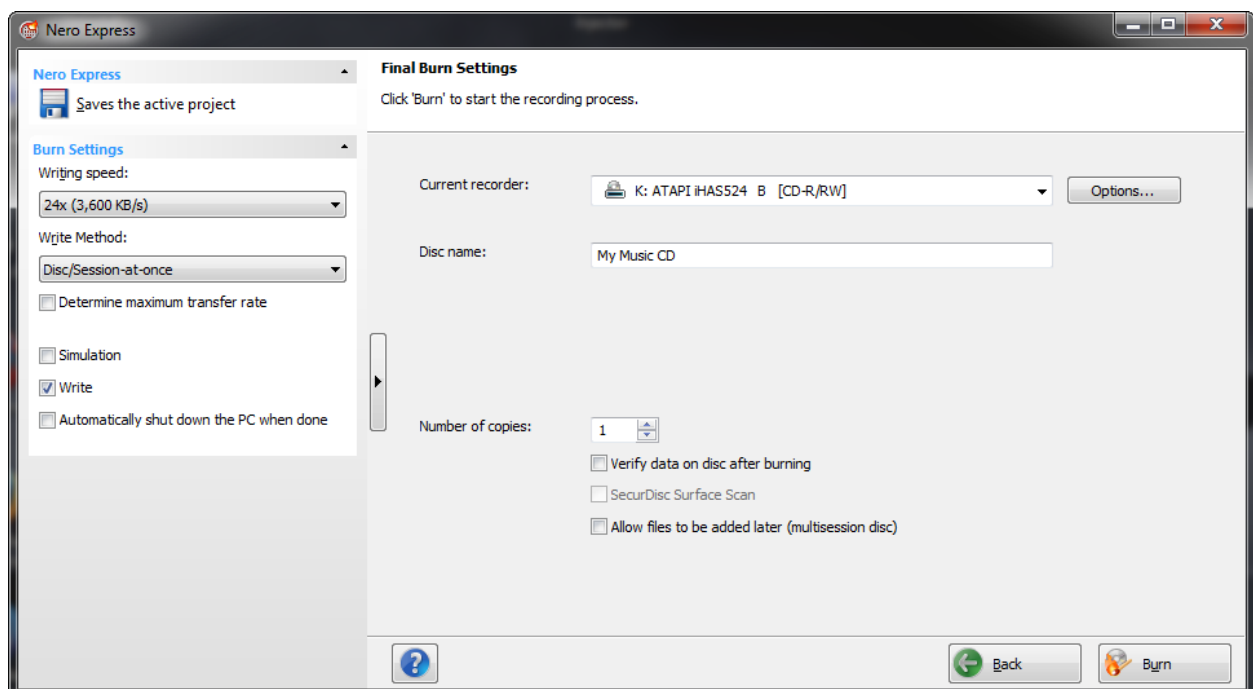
Nero Express

Nero Express

Saves the active project

Burn Settings

Writing speed:

24x (3,600 KB/s)

Write Method:

Disc/Session-at-once

Determine maximum transfer rate

Simulation

Write

Automatically shut down the PC when done

Final Burn Settings

Click 'Burn' to start the recording process.

Current recorder:

K: ATAPI iHAS524 B [CD-R/RW]

Options...

Disc name:

My Music CD

Number of copies:

1

Verify data on disc after burning

SecurDisc Surface Scan

Allow files to be added later (multisession disc)

Back

Burn